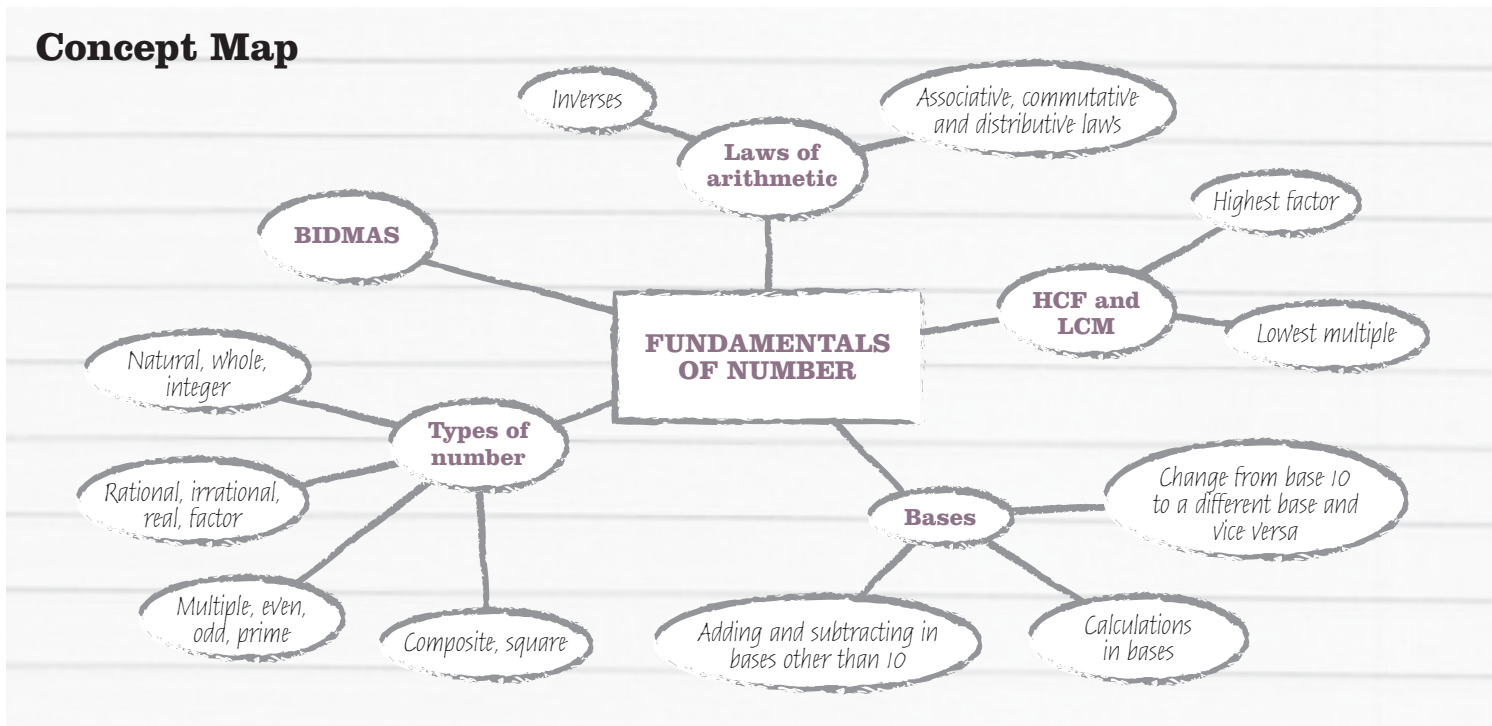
Concept Map

Inverses

Associative, commutative and distributive laws

Laws of arithmetic

BIDMAS

Highest factor

HCF and LCM

Lowest multiple

FUNDAMENTALS OF NUMBER

Natural, whole, integer

Types of number

Rational, irrational, real, factor

Multiple, even, odd, prime

Composite, square

Bases

Change from base 10 to a different base and vice versa

Adding and subtracting in bases other than 10

Calculations in bases